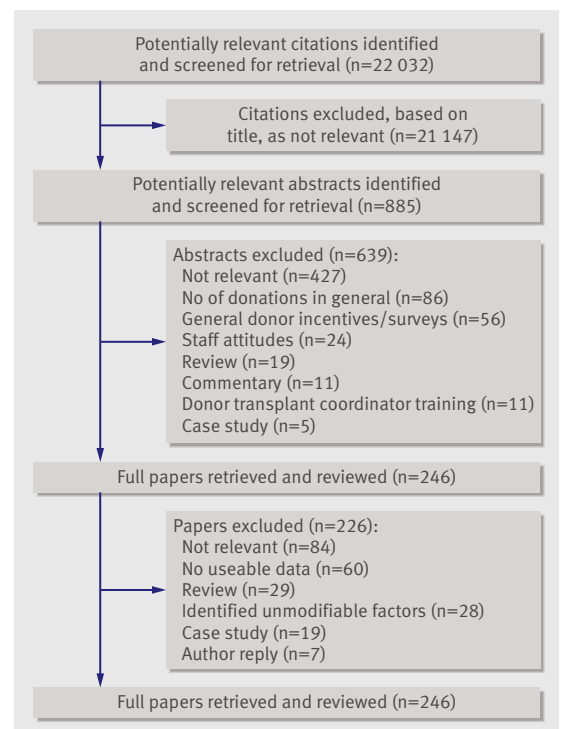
Potentially relevant citations identified and screened for retrieval (n=22 032)

Citations excluded, based on title, as not relevant (n=21 147)

Potentially relevant abstracts identified and screened for retrieval (n=885)

Abstracts excluded (n=639):
Not relevant (n=427)
No of donations in general (n=86)
General donor incentives/surveys (n=56)
Staff attitudes (n=24)
Review (n=19)
Commentary (n=11)
Donor transplant coordinator training (n=11)
Case study (n=5)

Full papers retrieved and reviewed (n=246)

Papers excluded (n=226):
Not relevant (n=84)
No useable data (n=60)
Review (n=29)
Identified unmodifiable factors (n=28)
Case study (n=19)
Author reply (n=7)

Full papers retrieved and reviewed (n=246)